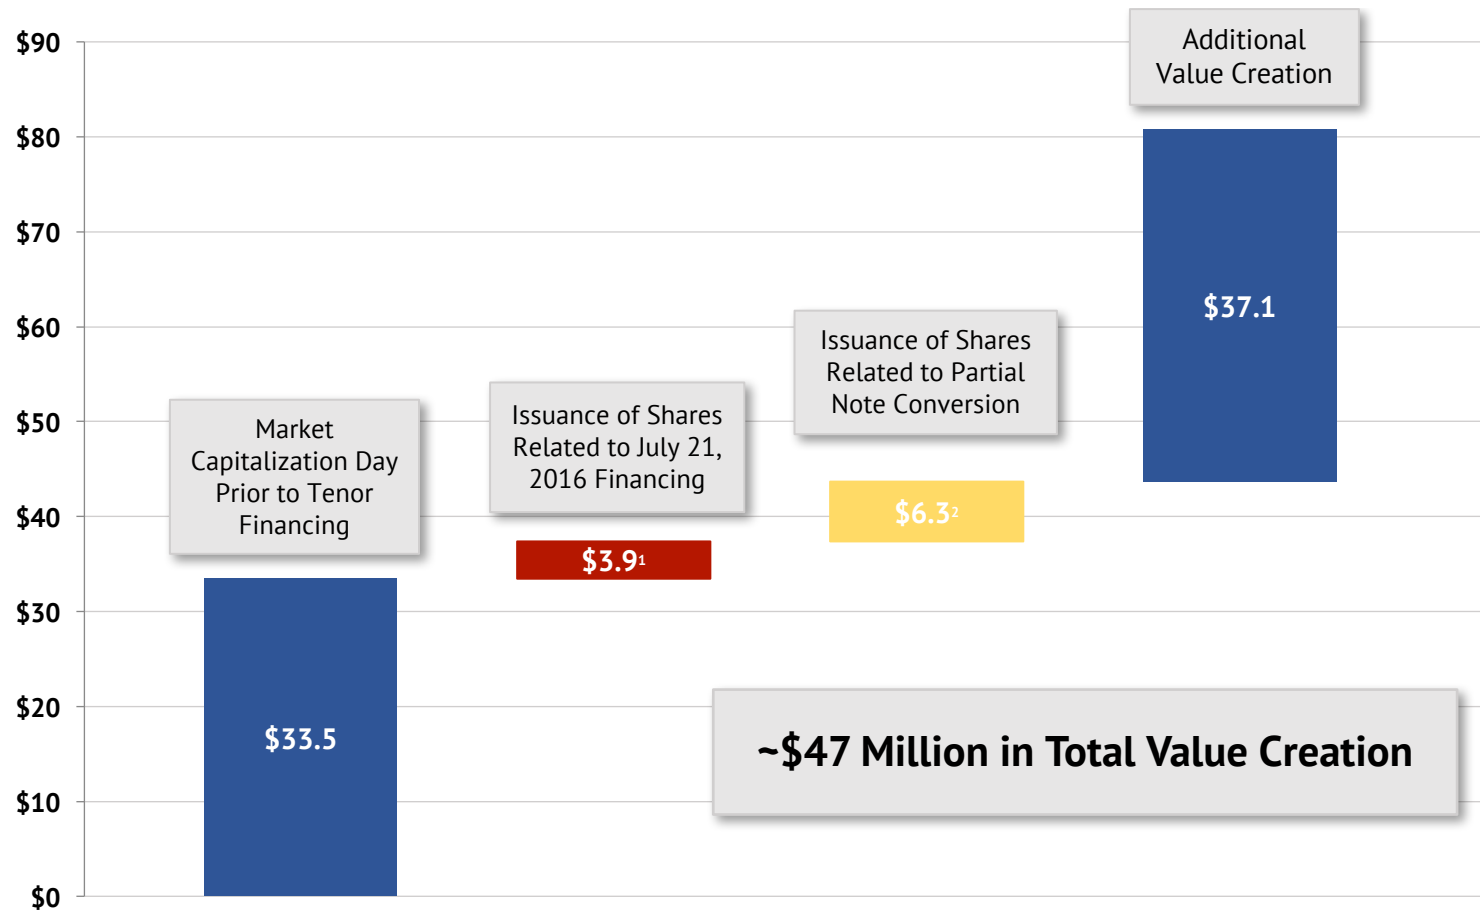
$90
$80
$70
$60
$50
$40
$30
$20
$10
$0

Market Capitalization Day Prior to Tenor Financing

$33.5

Issuance of Shares Related to July 21, 2016 Financing

$3.9$^1$

Issuance of Shares Related to Partial Note Conversion

$6.3$^2$

Additional Value Creation

$37.1

~$47 Million in Total Value Creation